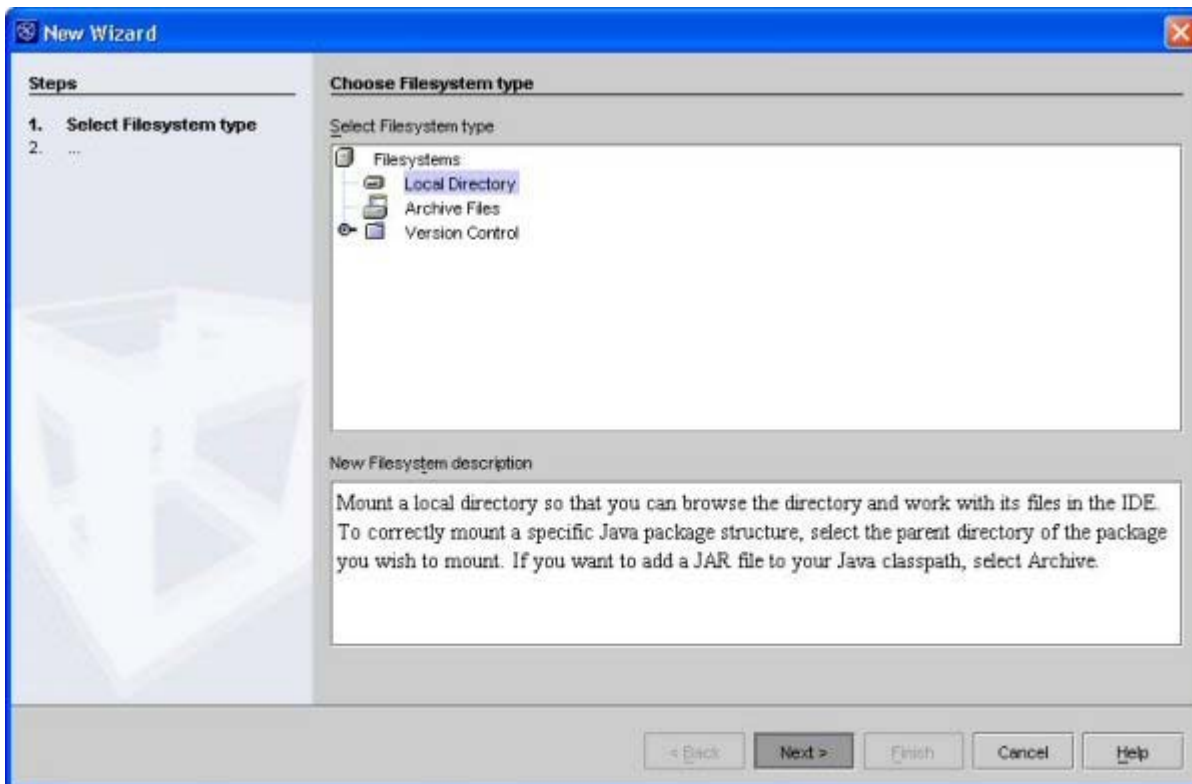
New Wizard

Steps

1. Select Filesystem type
2. ...

Choose Filesystem type

Select Filesystem type

Filesystems
Local Directory
Archive Files
Version Control

New Filesystem description

Mount a local directory so that you can browse the directory and work with its files in the IDE. To correctly mount a specific Java package structure, select the parent directory of the package you wish to mount. If you want to add a JAR file to your Java classpath, select Archive.

< Back Next > Finish Cancel Help